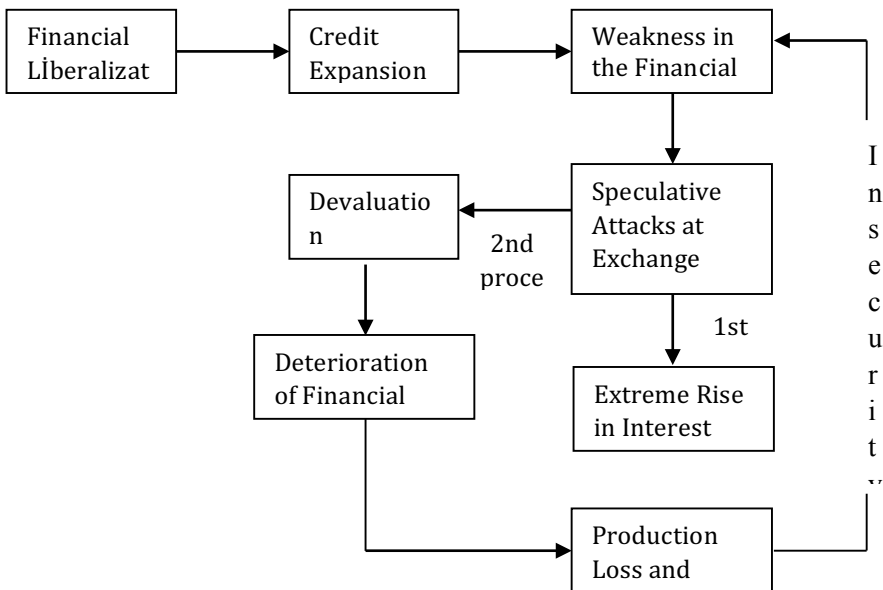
Financial Lİberalizat

Credit Expansion

Weakness in the Financial

Speculative Attacks at Exchange

Devaluatio n

2nd proce

1st

Extreme Rise in Interest

Deterioration of Financial

Production Loss and

I n s e c u r i t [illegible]